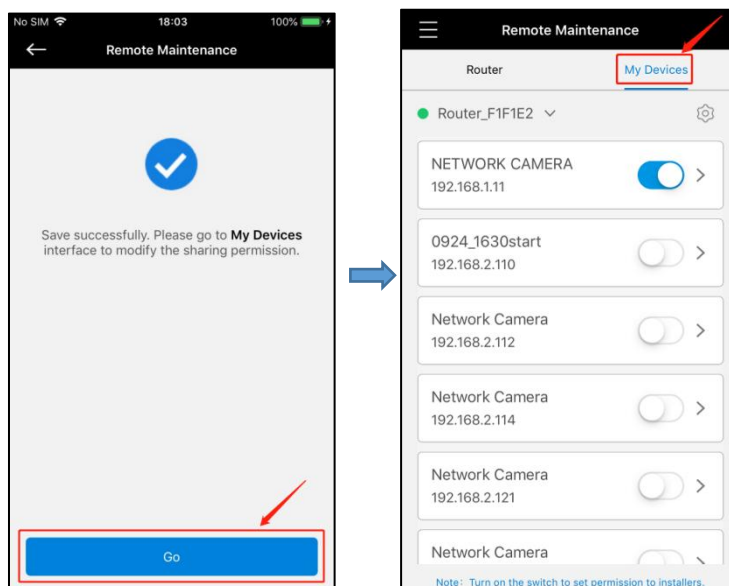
No SIM 18:03 100%

Remote Maintenance

Save successfully. Please go to **My Devices** interface to modify the sharing permission.

Go

Remote Maintenance

Router

My Devices

Router_F1F1E2

NETWORK CAMERA
192.168.1.11

0924_1630start
192.168.2.110

Network Camera
192.168.2.112

Network Camera
192.168.2.114

Network Camera
192.168.2.121

Network Camera

Note: Turn on the switch to set permission to installers.